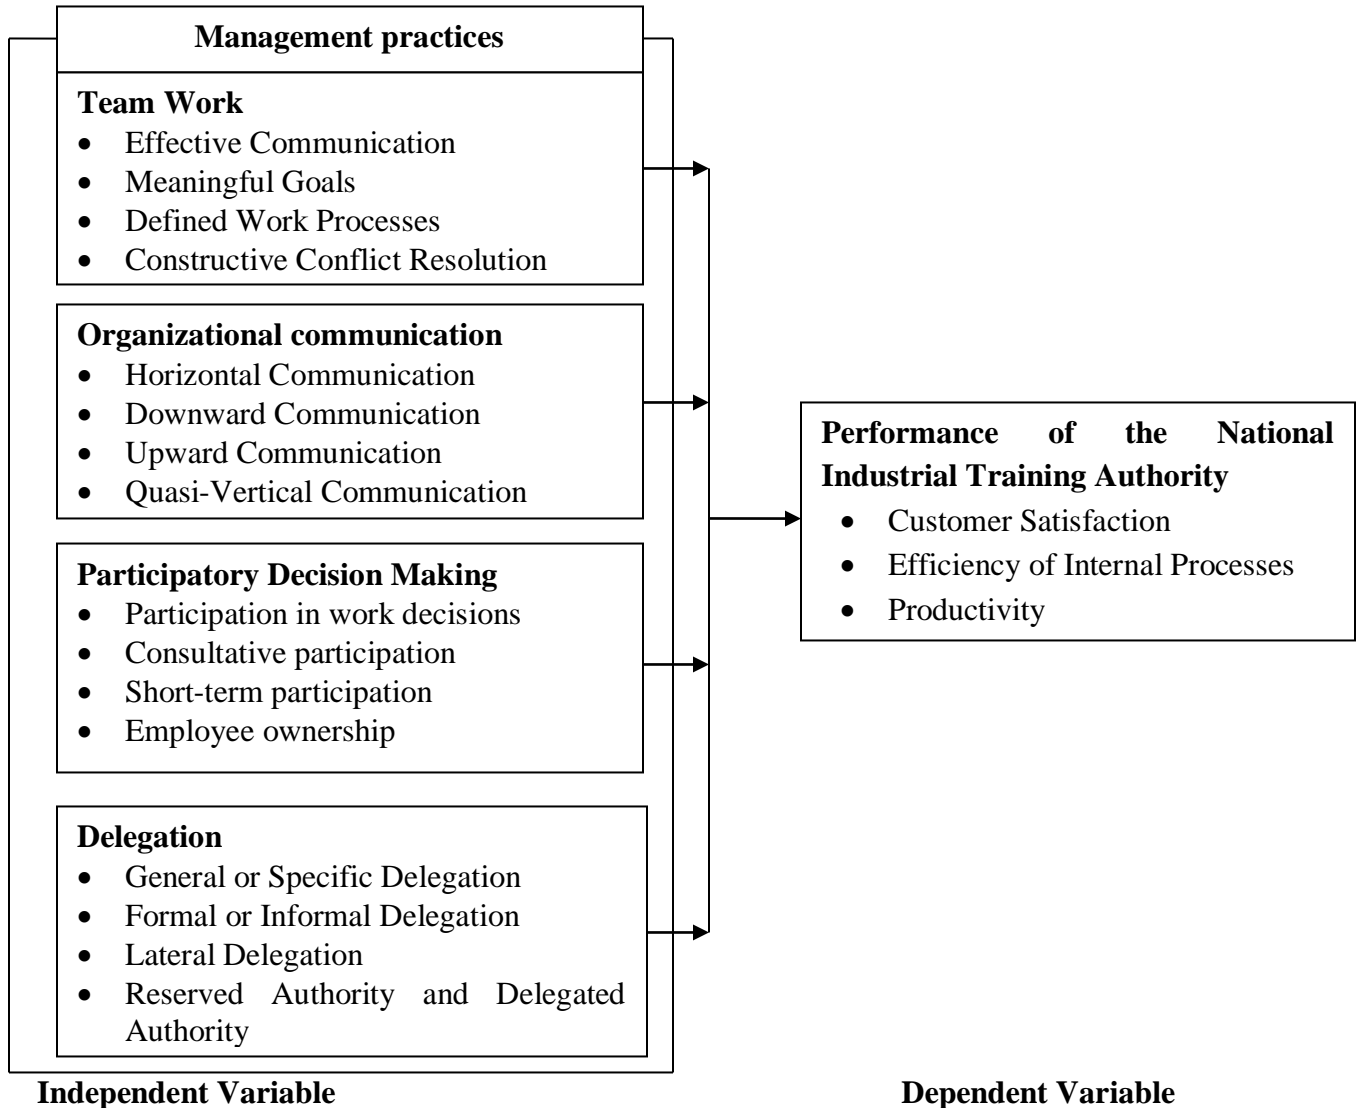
Management practices

Team Work
- Effective Communication
- Meaningful Goals
- Defined Work Processes
- Constructive Conflict Resolution

Organizational communication
- Horizontal Communication
- Downward Communication
- Upward Communication
- Quasi-Vertical Communication

Participatory Decision Making
- Participation in work decisions
- Consultative participation
- Short-term participation
- Employee ownership

Delegation
- General or Specific Delegation
- Formal or Informal Delegation
- Lateral Delegation
- Reserved Authority and Delegated Authority

Performance of the National Industrial Training Authority
- Customer Satisfaction
- Efficiency of Internal Processes
- Productivity

Independent Variable

Dependent Variable